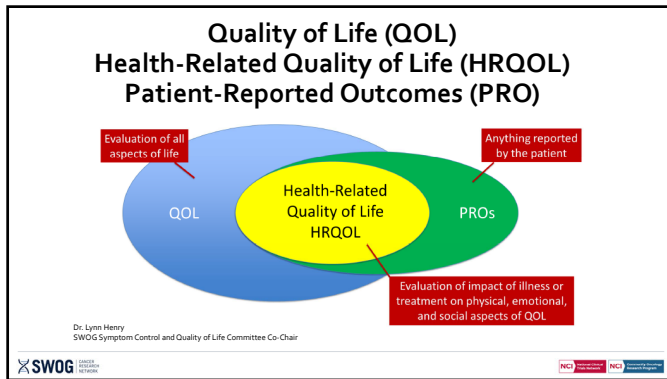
Quality of Life (QOL)
Health-Related Quality of Life (HRQOL)
Patient-Reported Outcomes (PRO)

Evaluation of all aspects of life

Anything reported by the patient

QOL

Health-Related Quality of Life HRQOL

PROs

Evaluation of impact of illness or treatment on physical, emotional, and social aspects of QOL

Dr. Lynn Henry
SWOG Symptom Control and Quality of Life Committee Co-Chair

SWOG CANCER RESEARCH NETWORK

NCI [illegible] NCI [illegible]